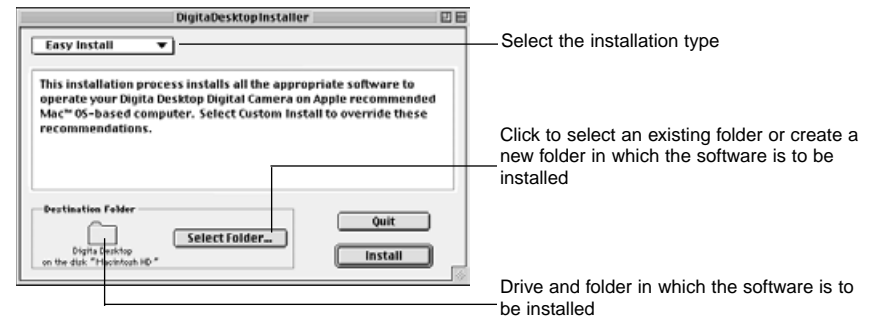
DigitaDesktopInstaller

Easy Install

This installation process installs all the appropriate software to operate your Digita Desktop Digital Camera on Apple recommended Mac™ OS-based computer. Select Custom Install to override these recommendations.

Destination Folder

Digita Desktop on the disk: "Macintosh HD"

Select Folder...

Quit

Install

Select the installation type

Click to select an existing folder or create a new folder in which the software is to be installed

Drive and folder in which the software is to be installed